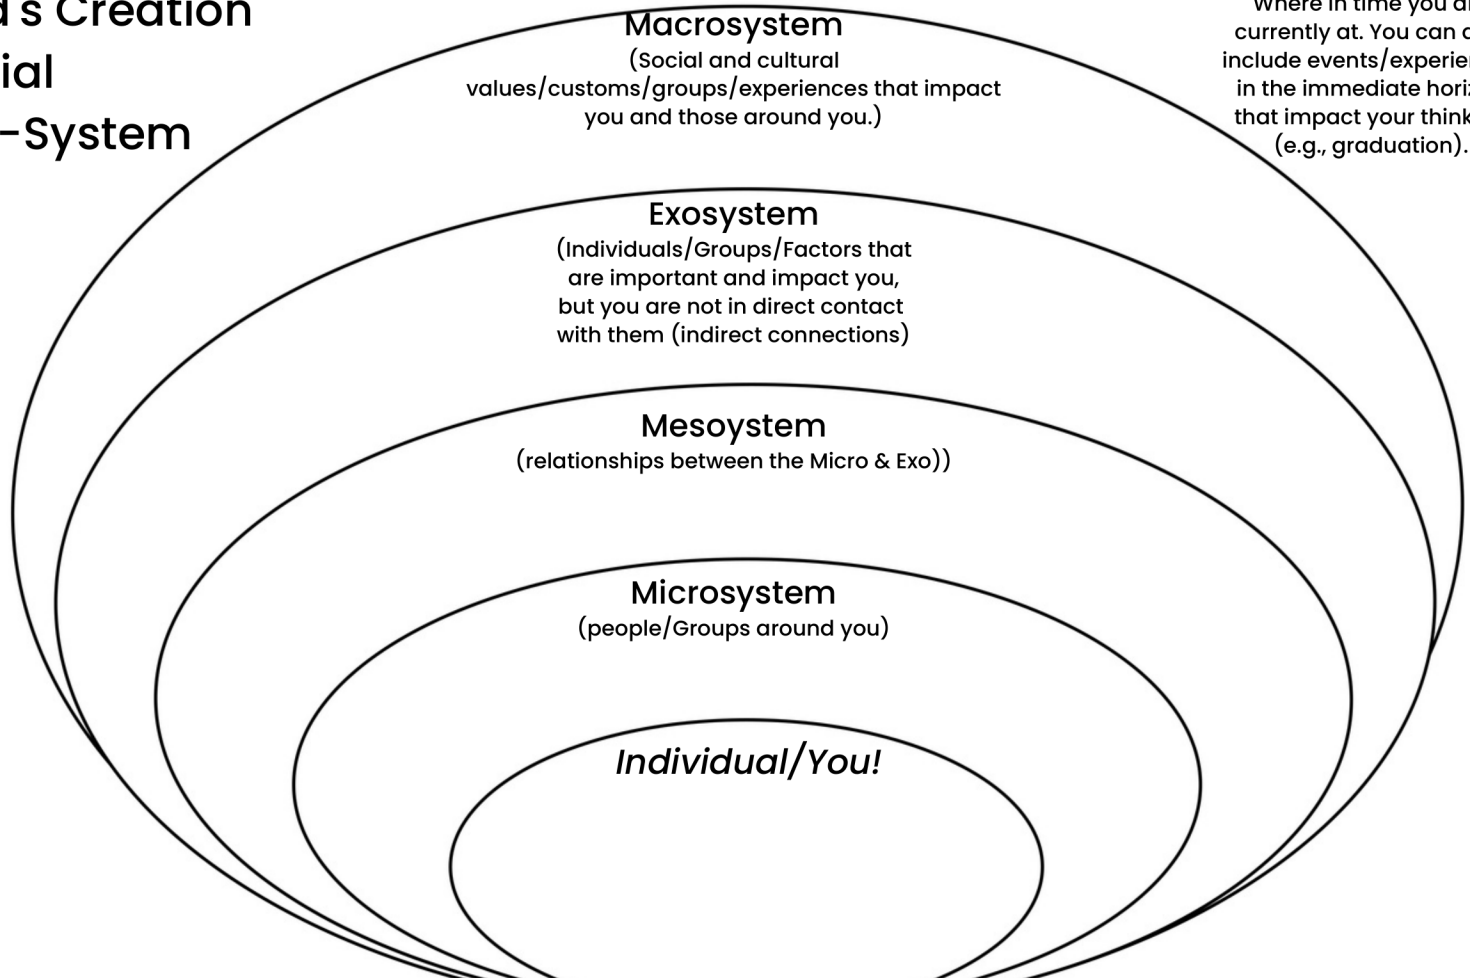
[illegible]'s Creation
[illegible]ial
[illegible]-System

Where in time you a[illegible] currently at. You can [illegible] include events/experie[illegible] in the immediate hori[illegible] that impact your think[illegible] (e.g., graduation).

Macrosystem
(Social and cultural values/customs/groups/experiences that impact you and those around you.)

Exosystem
(Individuals/Groups/Factors that are important and impact you, but you are not in direct contact with them (indirect connections)

Mesoystem
(relationships between the Micro & Exo))

Microsystem
(people/Groups around you)

Individual/You!